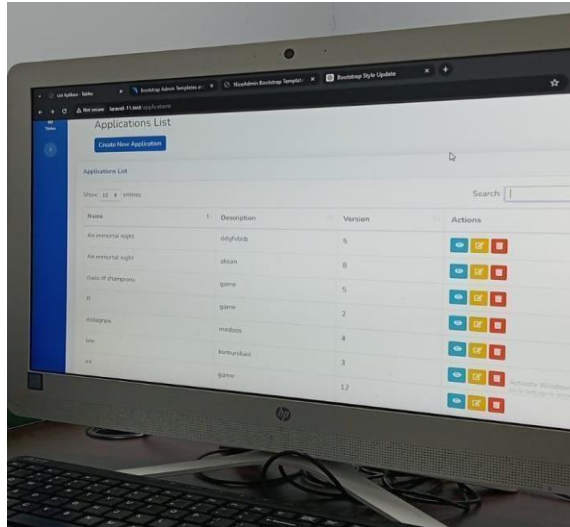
List Aplikasi - Table
Bootstrap Admin Templates a
NiceAdmin Bootstrap Template
Bootstrap Style Update
Not secure laravel-11.test/applications

Applications List

Create New Application

Applications List

Show 10 entries

Search:

| Name | Description | Version | Actions |
|---|---|---|---|
| An immortal night | ddgfvbdb | 5 | |
| An immortal night | aksan | 8 | |
| clash of champions | game | 5 | |
| ff | game | 2 | |
| instagram | medsos | 4 | |
| line | komunikasi | 3 | |
| ml | game | 12 | |

Activate Windows
Go to Settings to activate Windows.

hp